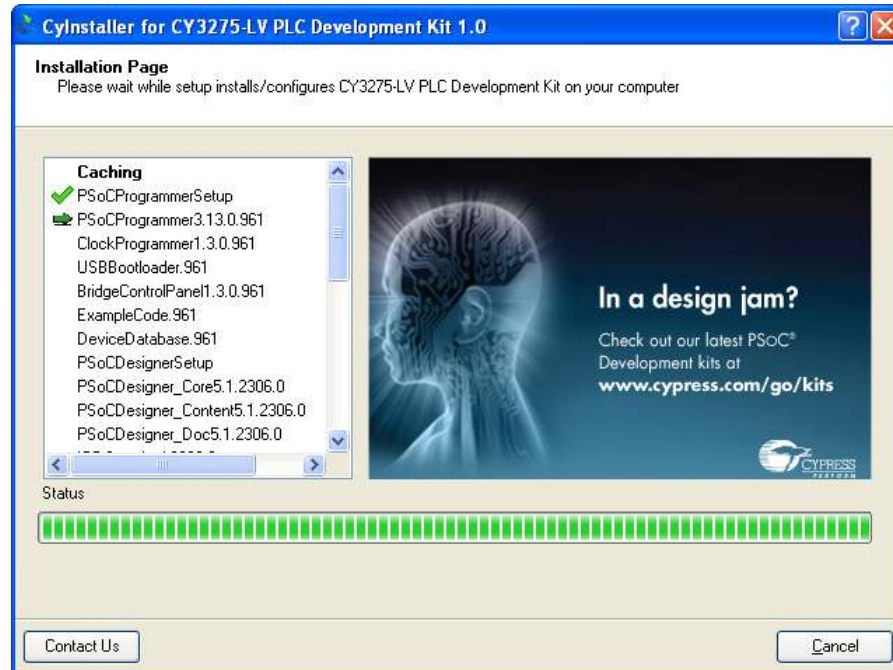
CyInstaller for CY3275-LV PLC Development Kit 1.0

Installation Page
Please wait while setup installs/configures CY3275-LV PLC Development Kit on your computer

Caching
PSoCProgrammerSetup
PSoCProgrammer3.13.0.961
ClockProgrammer1.3.0.961
USBBootloader.961
BridgeControlPanel1.3.0.961
ExampleCode.961
DeviceDatabase.961
PSoCDesignerSetup
PSoCDesigner_Core5.1.2306.0
PSoCDesigner_Content5.1.2306.0
PSoCDesigner_Doc5.1.2306.0
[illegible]

In a design jam?
Check out our latest PSoC® Development kits at
www.cypress.com/go/kits

CYPRESS
PERFORM

Status

Contact Us

Cancel